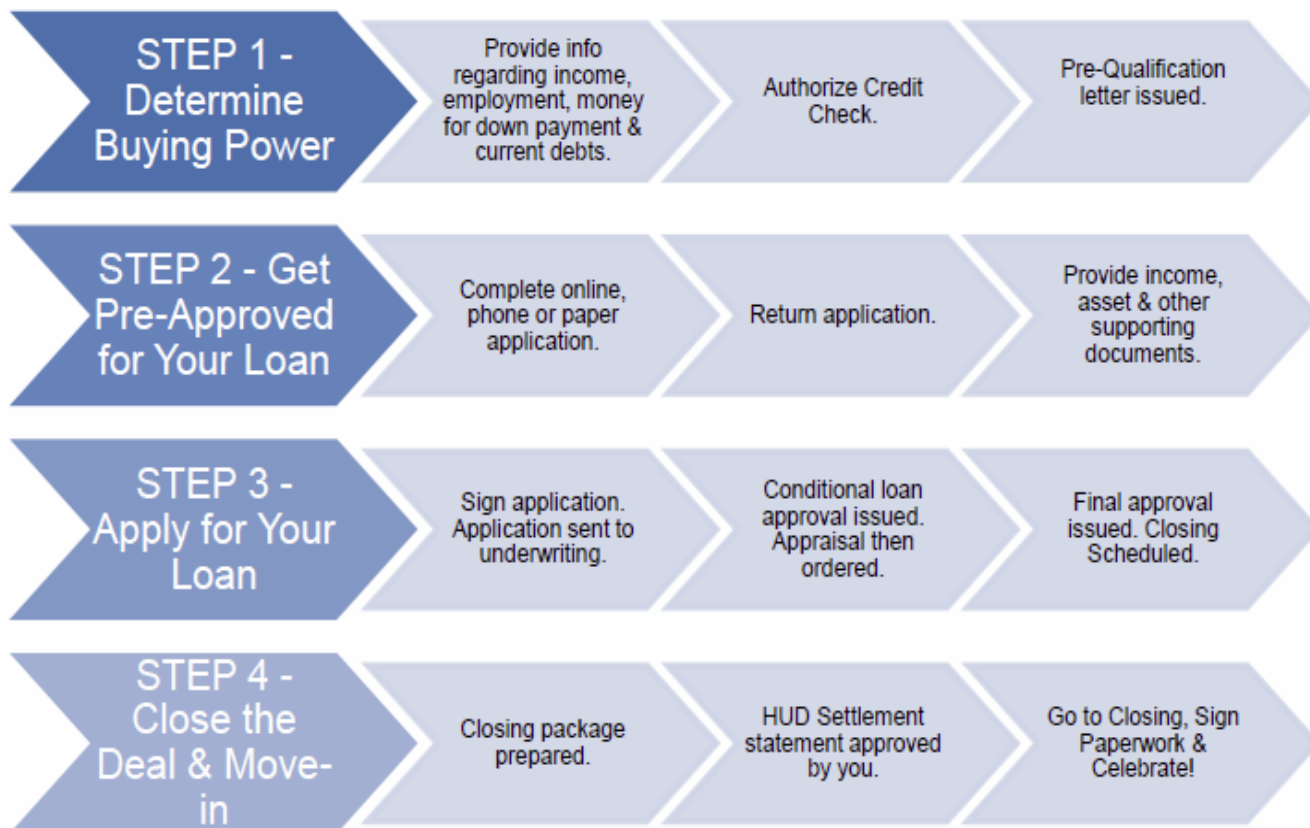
STEP 1 - Determine Buying Power

Provide info regarding income, employment, money for down payment & current debts.

Authorize Credit Check.

Pre-Qualification letter issued.

STEP 2 - Get Pre-Approved for Your Loan

Complete online, phone or paper application.

Return application.

Provide income, asset & other supporting documents.

STEP 3 - Apply for Your Loan

Sign application. Application sent to underwriting.

Conditional loan approval issued. Appraisal then ordered.

Final approval issued. Closing Scheduled.

STEP 4 - Close the Deal & Move-in

Closing package prepared.

HUD Settlement statement approved by you.

Go to Closing, Sign Paperwork & Celebrate!